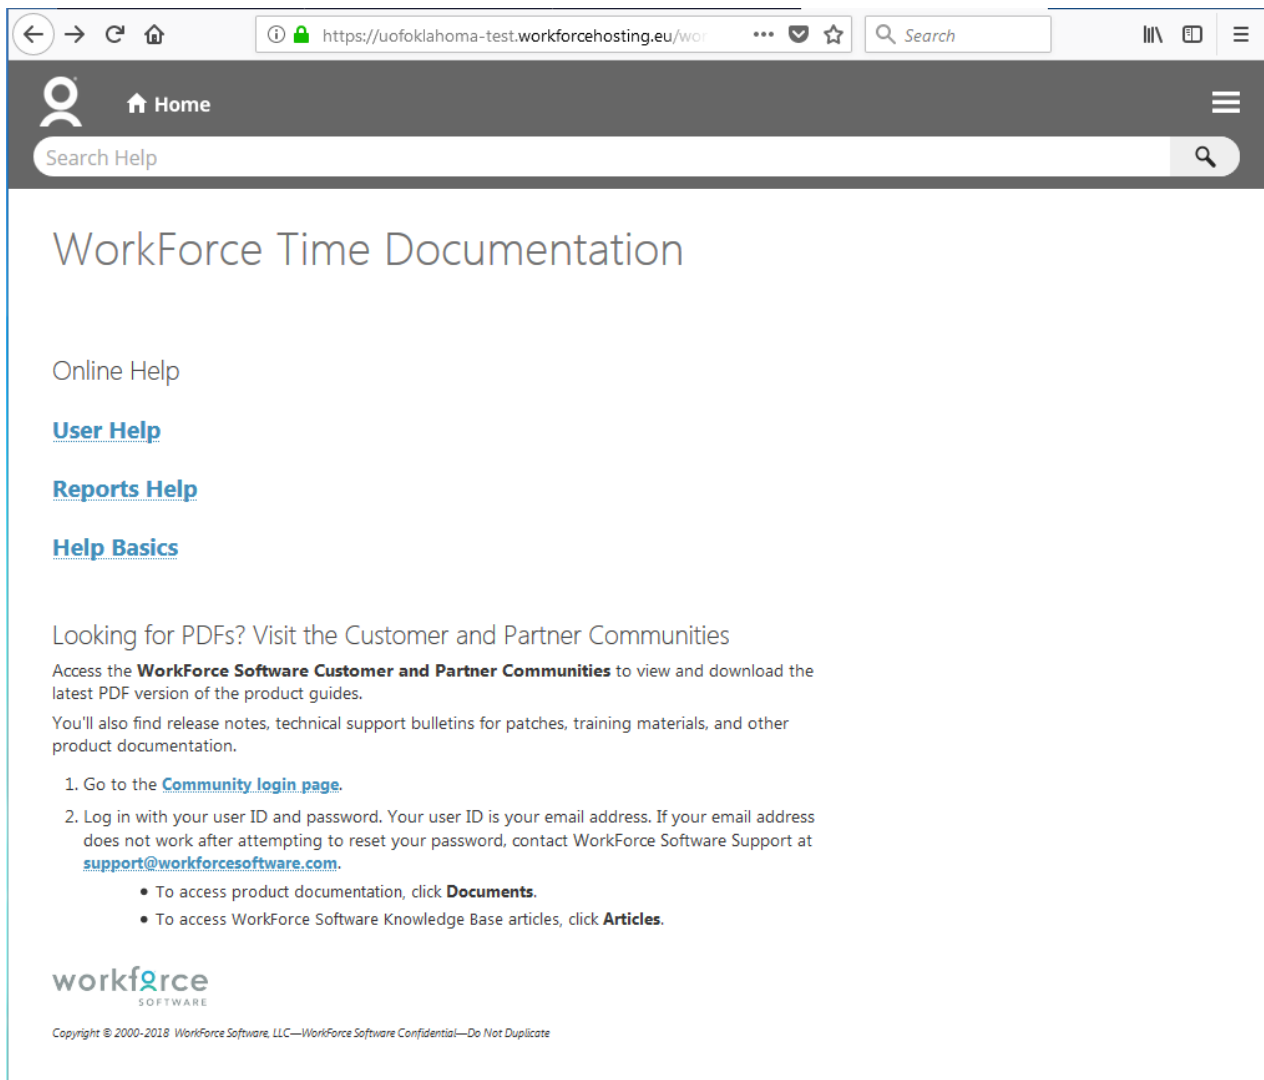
https://uofoklahoma-test.workforcehosting.eu/wor

Search

Home

Search Help

WorkForce Time Documentation

Online Help

User Help

Reports Help

Help Basics

Looking for PDFs? Visit the Customer and Partner Communities

Access the **WorkForce Software Customer and Partner Communities** to view and download the latest PDF version of the product guides.

You'll also find release notes, technical support bulletins for patches, training materials, and other product documentation.

1. Go to the Community login page.

2. Log in with your user ID and password. Your user ID is your email address. If your email address does not work after attempting to reset your password, contact WorkForce Software Support at support@workforcesoftware.com.

- To access product documentation, click **Documents**.
- To access WorkForce Software Knowledge Base articles, click **Articles**.

workforce SOFTWARE

Copyright © 2000-2018 WorkForce Software, LLC—WorkForce Software Confidential—Do Not Duplicate